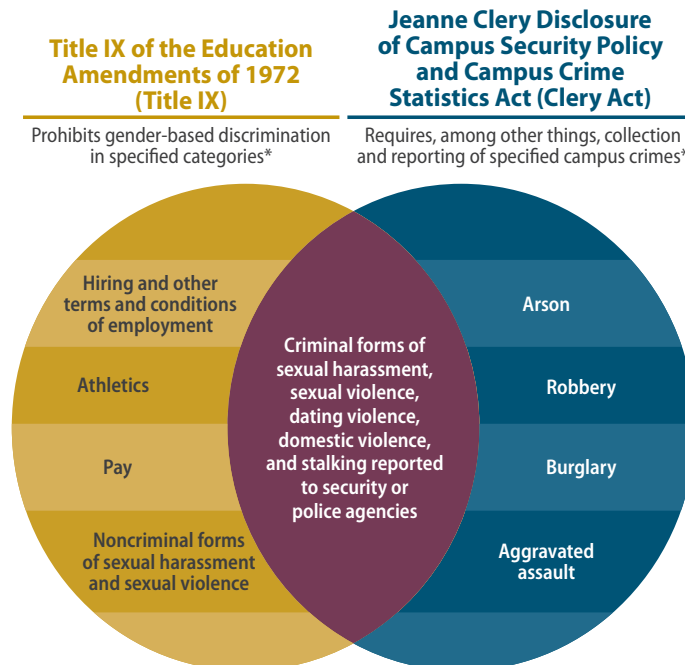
Title IX of the Education Amendments of 1972 (Title IX)

Prohibits gender-based discrimination in specified categories*

Jeanne Clery Disclosure of Campus Security Policy and Campus Crime Statistics Act (Clery Act)

Requires, among other things, collection and reporting of specified campus crimes*

Hiring and other terms and conditions of employment

Athletics

Pay

Noncriminal forms of sexual harassment and sexual violence

Criminal forms of sexual harassment, sexual violence, dating violence, domestic violence, and stalking reported to security or police agencies

Arson

Robbery

Burglary

Aggravated assault